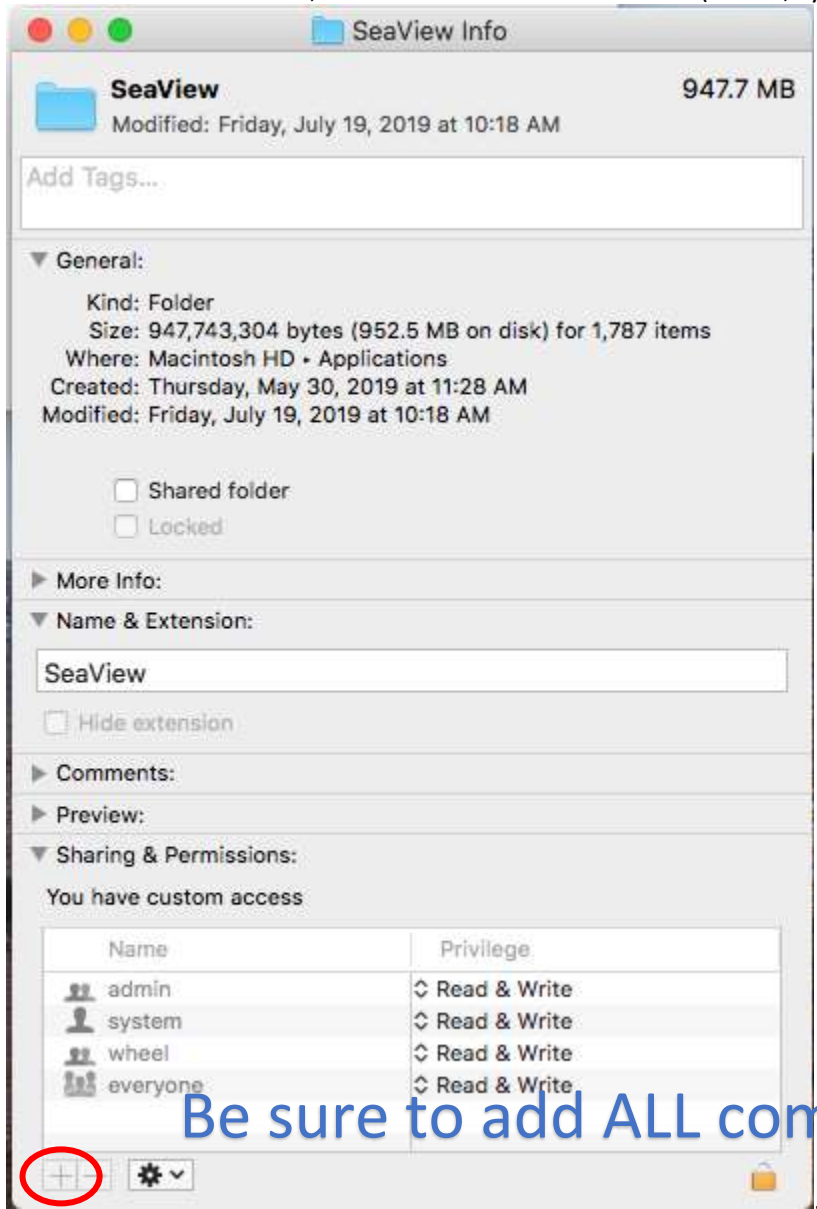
SeaView Info

SeaView
Modified: Friday, July 19, 2019 at 10:18 AM
947.7 MB

Add Tags...

General:

Kind: Folder
Size: 947,743,304 bytes (952.5 MB on disk) for 1,787 items
Where: Macintosh HD ▸ Applications
Created: Thursday, May 30, 2019 at 11:28 AM
Modified: Friday, July 19, 2019 at 10:18 AM

Shared folder
Locked

More Info:

Name & Extension:

SeaView

Hide extension

Comments:

Preview:

Sharing & Permissions:

You have custom access

| Name | Privilege |
|---|---|
| admin | Read & Write |
| system | Read & Write |
| wheel | Read & Write |
| everyone | Read & Write |

Be sure to add ALL com

+ −